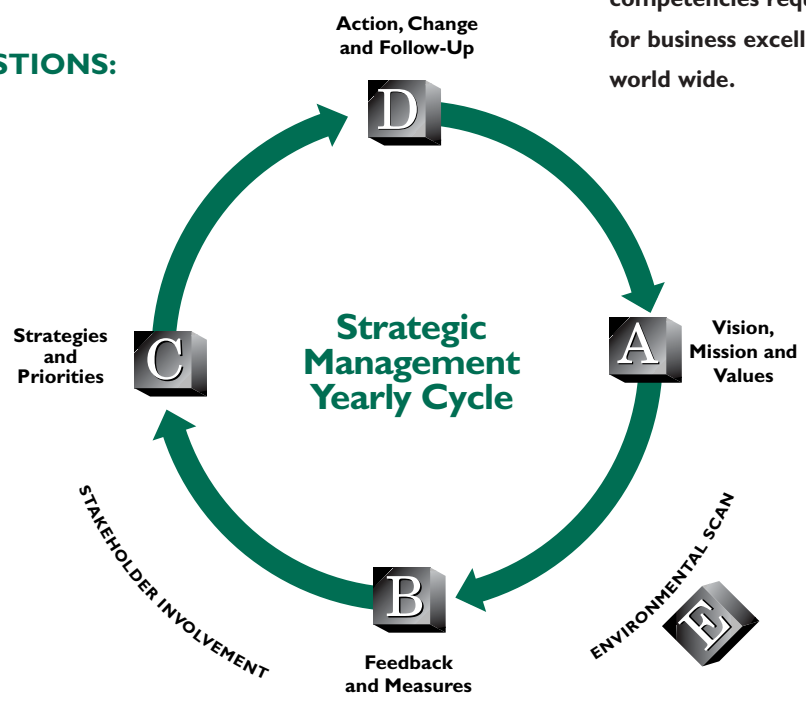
STIONS:

competencies req

for business excell

world wide.

Action, Change and Follow-Up

D

Strategic Management Yearly Cycle

Strategies and Priorities

C

A

Vision, Mission and Values

STAKEHOLDER INVOLVEMENT

B

Feedback and Measures

ENVIRONMENTAL SCAN

E